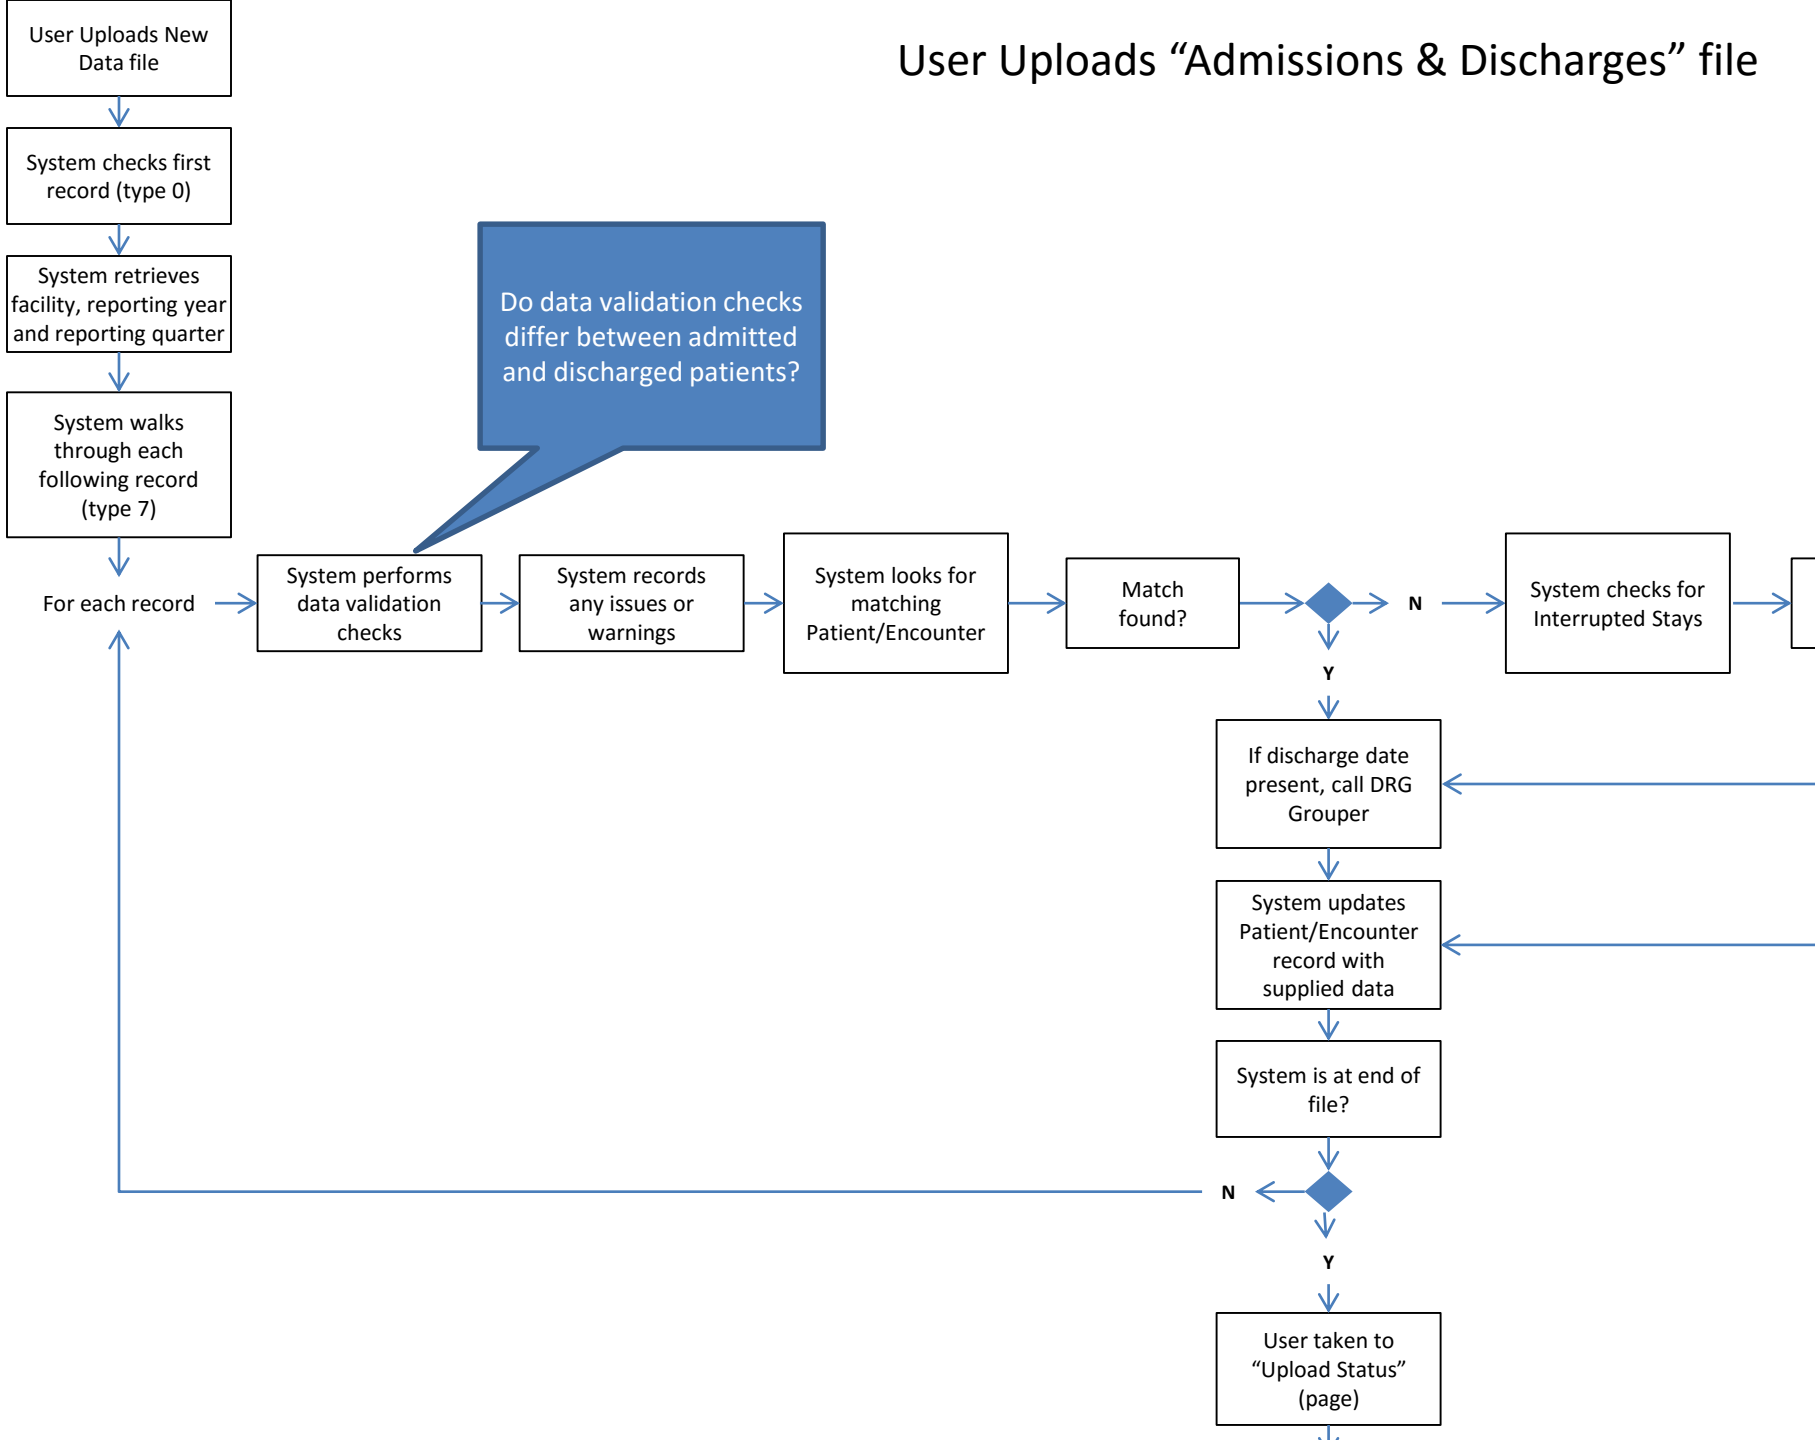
User Uploads "Admissions & Discharges" file

User Uploads New Data file

System checks first record (type 0)

System retrieves facility, reporting year and reporting quarter

System walks through each following record (type 7)

For each record

Do data validation checks differ between admitted and discharged patients?

System performs data validation checks

System records any issues or warnings

System looks for matching Patient/Encounter

Match found?

N

System checks for Interrupted Stays

Y

If discharge date present, call DRG Grouper

System updates Patient/Encounter record with supplied data

System is at end of file?

N

Y

User taken to "Upload Status" (page)